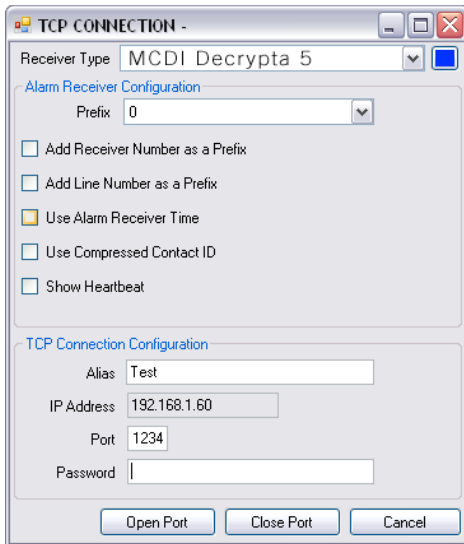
TCP CONNECTION -

Receiver Type MCDI Decrypta 5

Alarm Receiver Configuration

Prefix 0

Add Receiver Number as a Prefix

Add Line Number as a Prefix

Use Alarm Receiver Time

Use Compressed Contact ID

Show Heartbeat

TCP Connection Configuration

Alias Test

IP Address 192.168.1.60

Port 1234

Password

Open Port Close Port Cancel